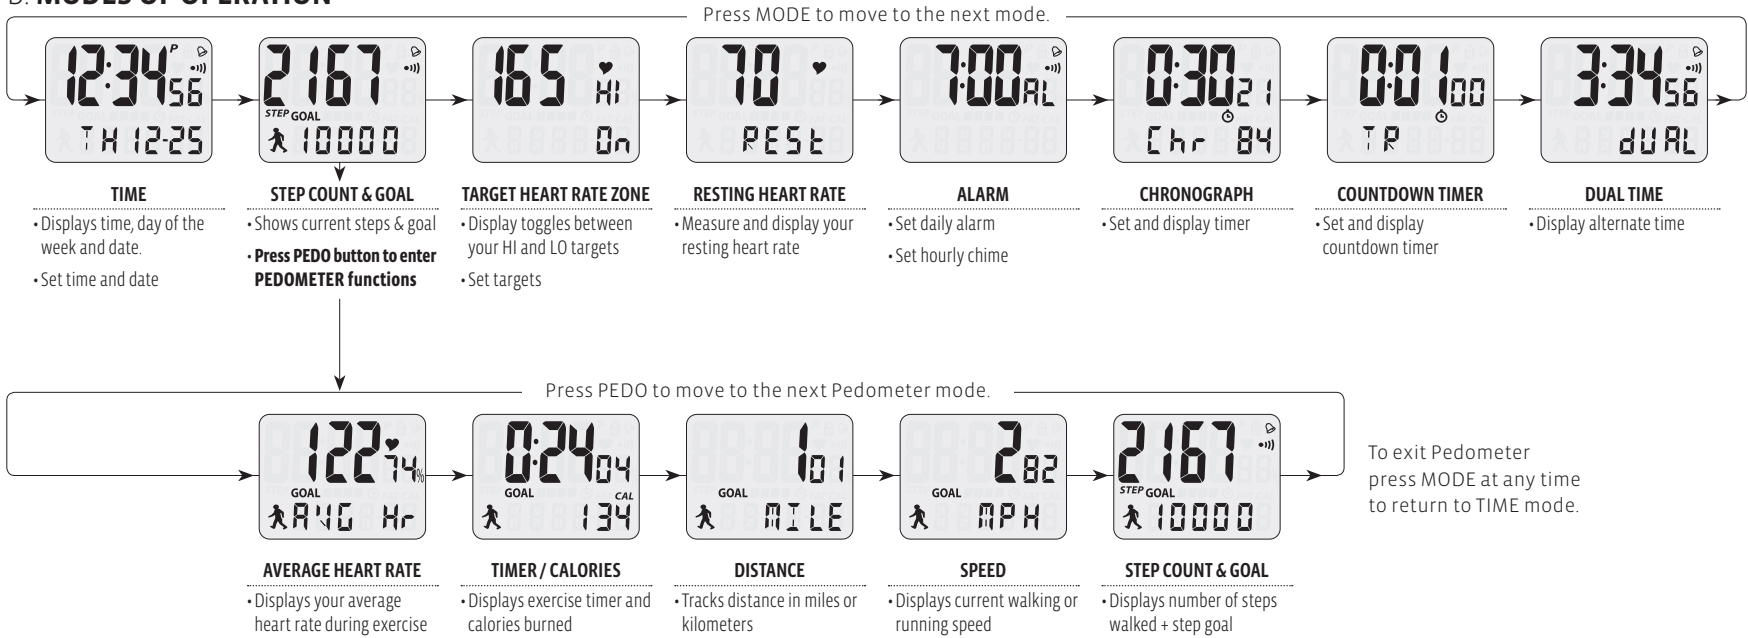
B. MODES OF OPERATION

Press MODE to move to the next mode.

12:34 56 P
TH 12-25

2167
STEP GOAL
10000

165 HI
On

70
REST

7:00 AL

0:30 21
Chr 84

0:01 00
TR

3:34 56
dUAL

TIME
• Displays time, day of the week and date.
• Set time and date

STEP COUNT & GOAL
• Shows current steps & goal
• Press PEDO button to enter PEDOMETER functions

TARGET HEART RATE ZONE
• Display toggles between your HI and LO targets
• Set targets

RESTING HEART RATE
• Measure and display your resting heart rate

ALARM
• Set daily alarm
• Set hourly chime

CHRONOGRAPH
• Set and display timer

COUNTDOWN TIMER
• Set and display countdown timer

DUAL TIME
• Display alternate time

Press PEDO to move to the next Pedometer mode.

122 74%
GOAL
AVG Hr

0:24 04
GOAL CAL
134

1 01
GOAL
MILE

2 82
GOAL
MPH

2167
STEP GOAL
10000

To exit Pedometer press MODE at any time to return to TIME mode.

AVERAGE HEART RATE
• Displays your average heart rate during exercise

TIMER / CALORIES
• Displays exercise timer and calories burned

DISTANCE
• Tracks distance in miles or kilometers

SPEED
• Displays current walking or running speed

STEP COUNT & GOAL
• Displays number of steps walked + step goal